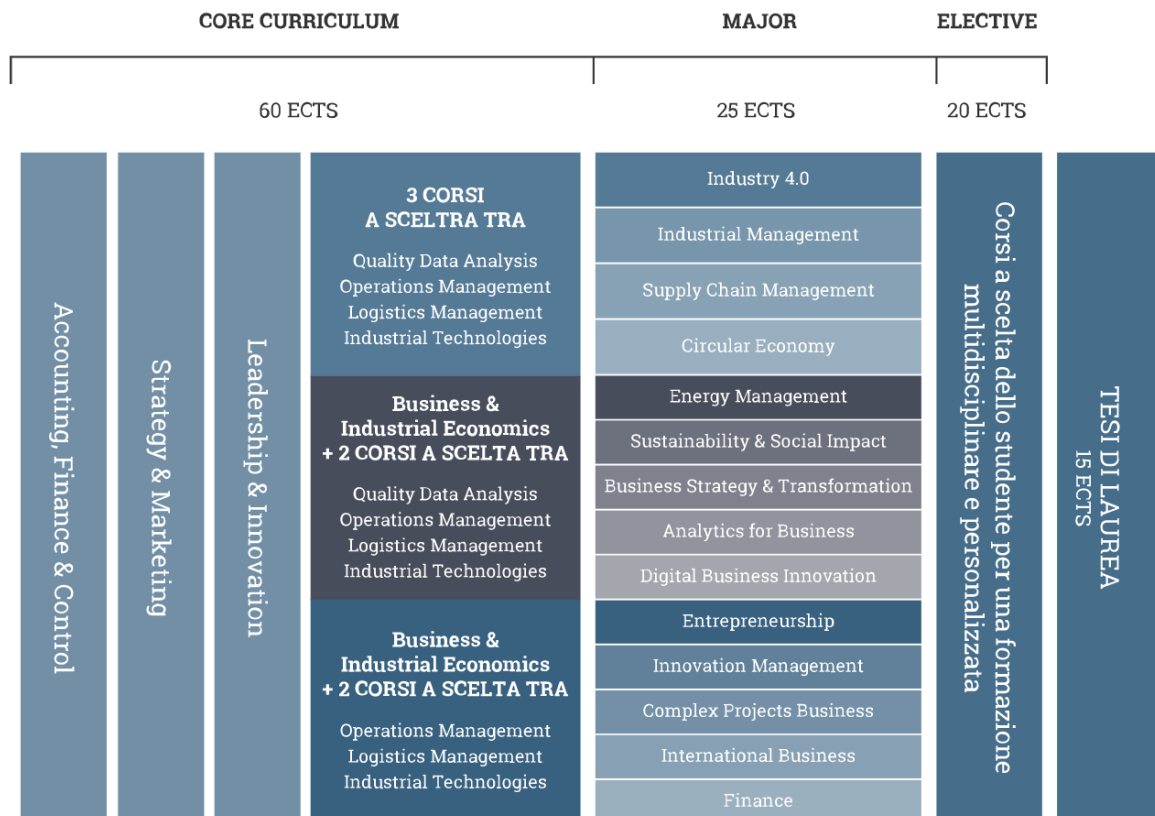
CORE CURRICULUM

MAJOR

ELECTIVE

60 ECTS

25 ECTS

20 ECTS

Accounting, Finance & Control

Strategy & Marketing

Leadership & Innovation

3 CORSI A SCELTRA TRA

Quality Data Analysis
Operations Management
Logistics Management
Industrial Technologies

Business & Industrial Economics + 2 CORSI A SCELTA TRA

Quality Data Analysis
Operations Management
Logistics Management
Industrial Technologies

Business & Industrial Economics + 2 CORSI A SCELTA TRA

Operations Management
Logistics Management
Industrial Technologies

Industry 4.0

Industrial Management

Supply Chain Management

Circular Economy

Energy Management

Sustainability & Social Impact

Business Strategy & Transformation

Analytics for Business

Digital Business Innovation

Entrepreneurship

Innovation Management

Complex Projects Business

International Business

Finance

Corsi a scelta dello studente per una formazione multidisciplinare e personalizzata

TESI DI LAUREA
15 ECTS